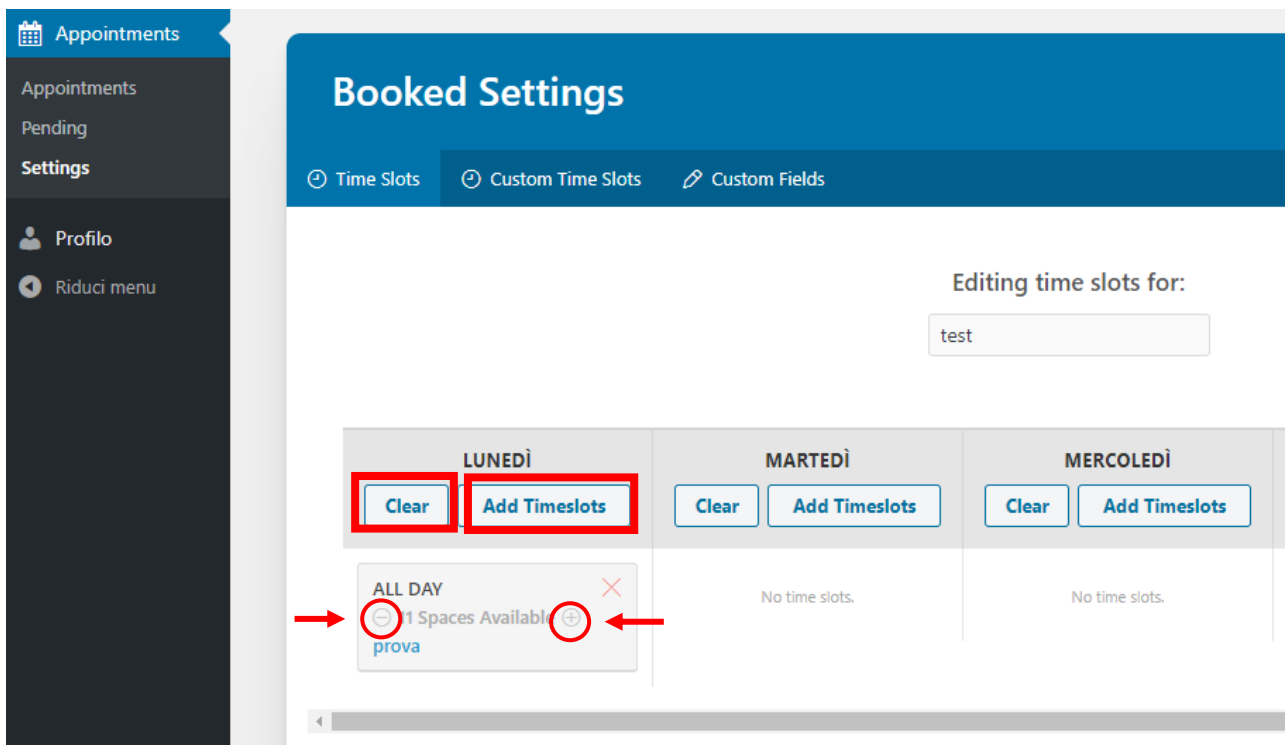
Appointments
Appointments
Pending
Settings
Profilo
Riduci menu

Booked Settings

Time Slots
Custom Time Slots
Custom Fields

Editing time slots for:
test

| LUNEDÌ | MARTEDÌ | MERCOLEDÌ |
|---|---|---|
| Clear Add Timeslots | Clear Add Timeslots | Clear Add Timeslots |
| ALL DAY 1 Spaces Available prova | No time slots. | No time slots. |